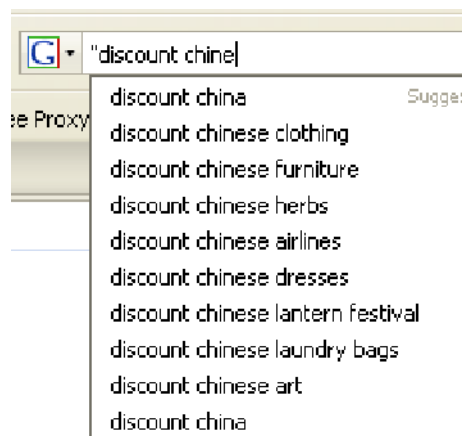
G "discount chine

ee Proxy

discount china Sugges
discount chinese clothing
discount chinese furniture
discount chinese herbs
discount chinese airlines
discount chinese dresses
discount chinese lantern festival
discount chinese laundry bags
discount chinese art
discount china